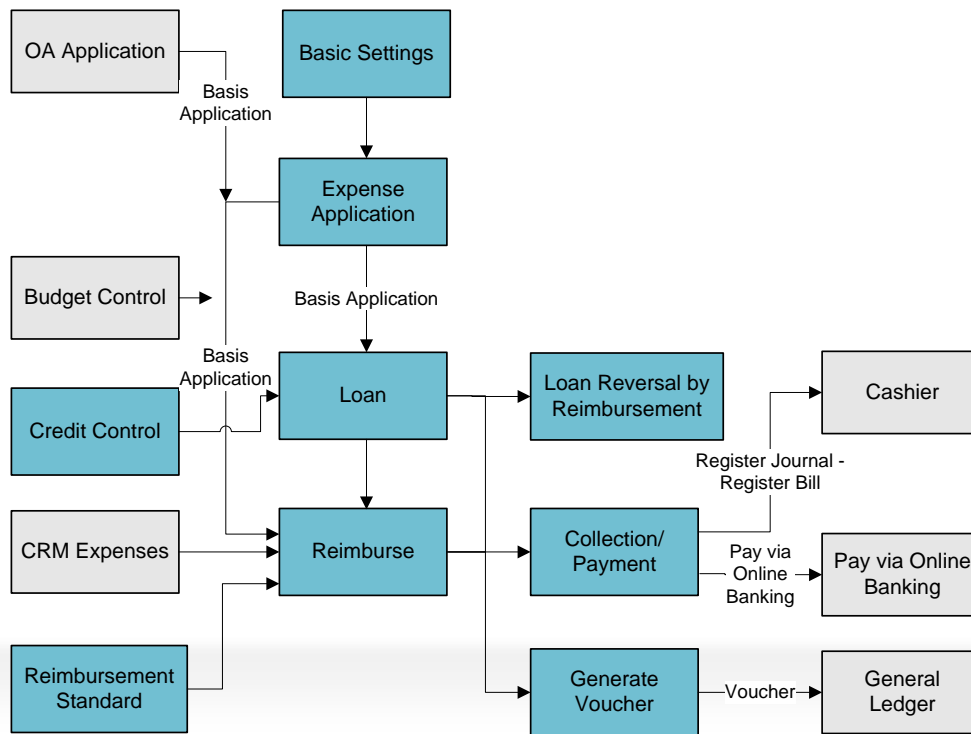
OA Application

Basis Application

Basic Settings

Expense Application

Budget Control

Basis Application

Basis Application

Loan

Loan Reversal by Reimbursement

Cashier

Credit Control

Register Journal - Register Bill

CRM Expenses

Reimburse

Collection/ Payment

Pay via Online Banking

Pay via Online Banking

Reimbursement Standard

Generate Voucher

Voucher

General Ledger